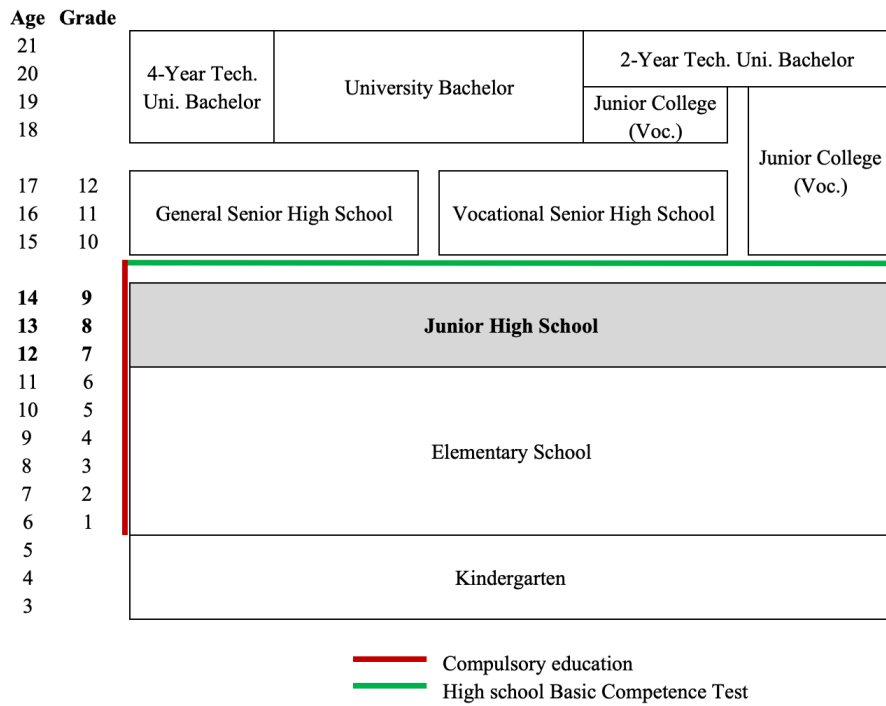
Age Grade
21
20
19
18

17 12
16 11
15 10

14 9
13 8
12 7
11 6
10 5
9 4
8 3
7 2
6 1
5
4
3

4-Year Tech. Uni. Bachelor

University Bachelor

2-Year Tech. Uni. Bachelor

Junior College (Voc.)

Junior College (Voc.)

General Senior High School

Vocational Senior High School

**Junior High School**

Elementary School

Kindergarten

Compulsory education
High school Basic Competence Test